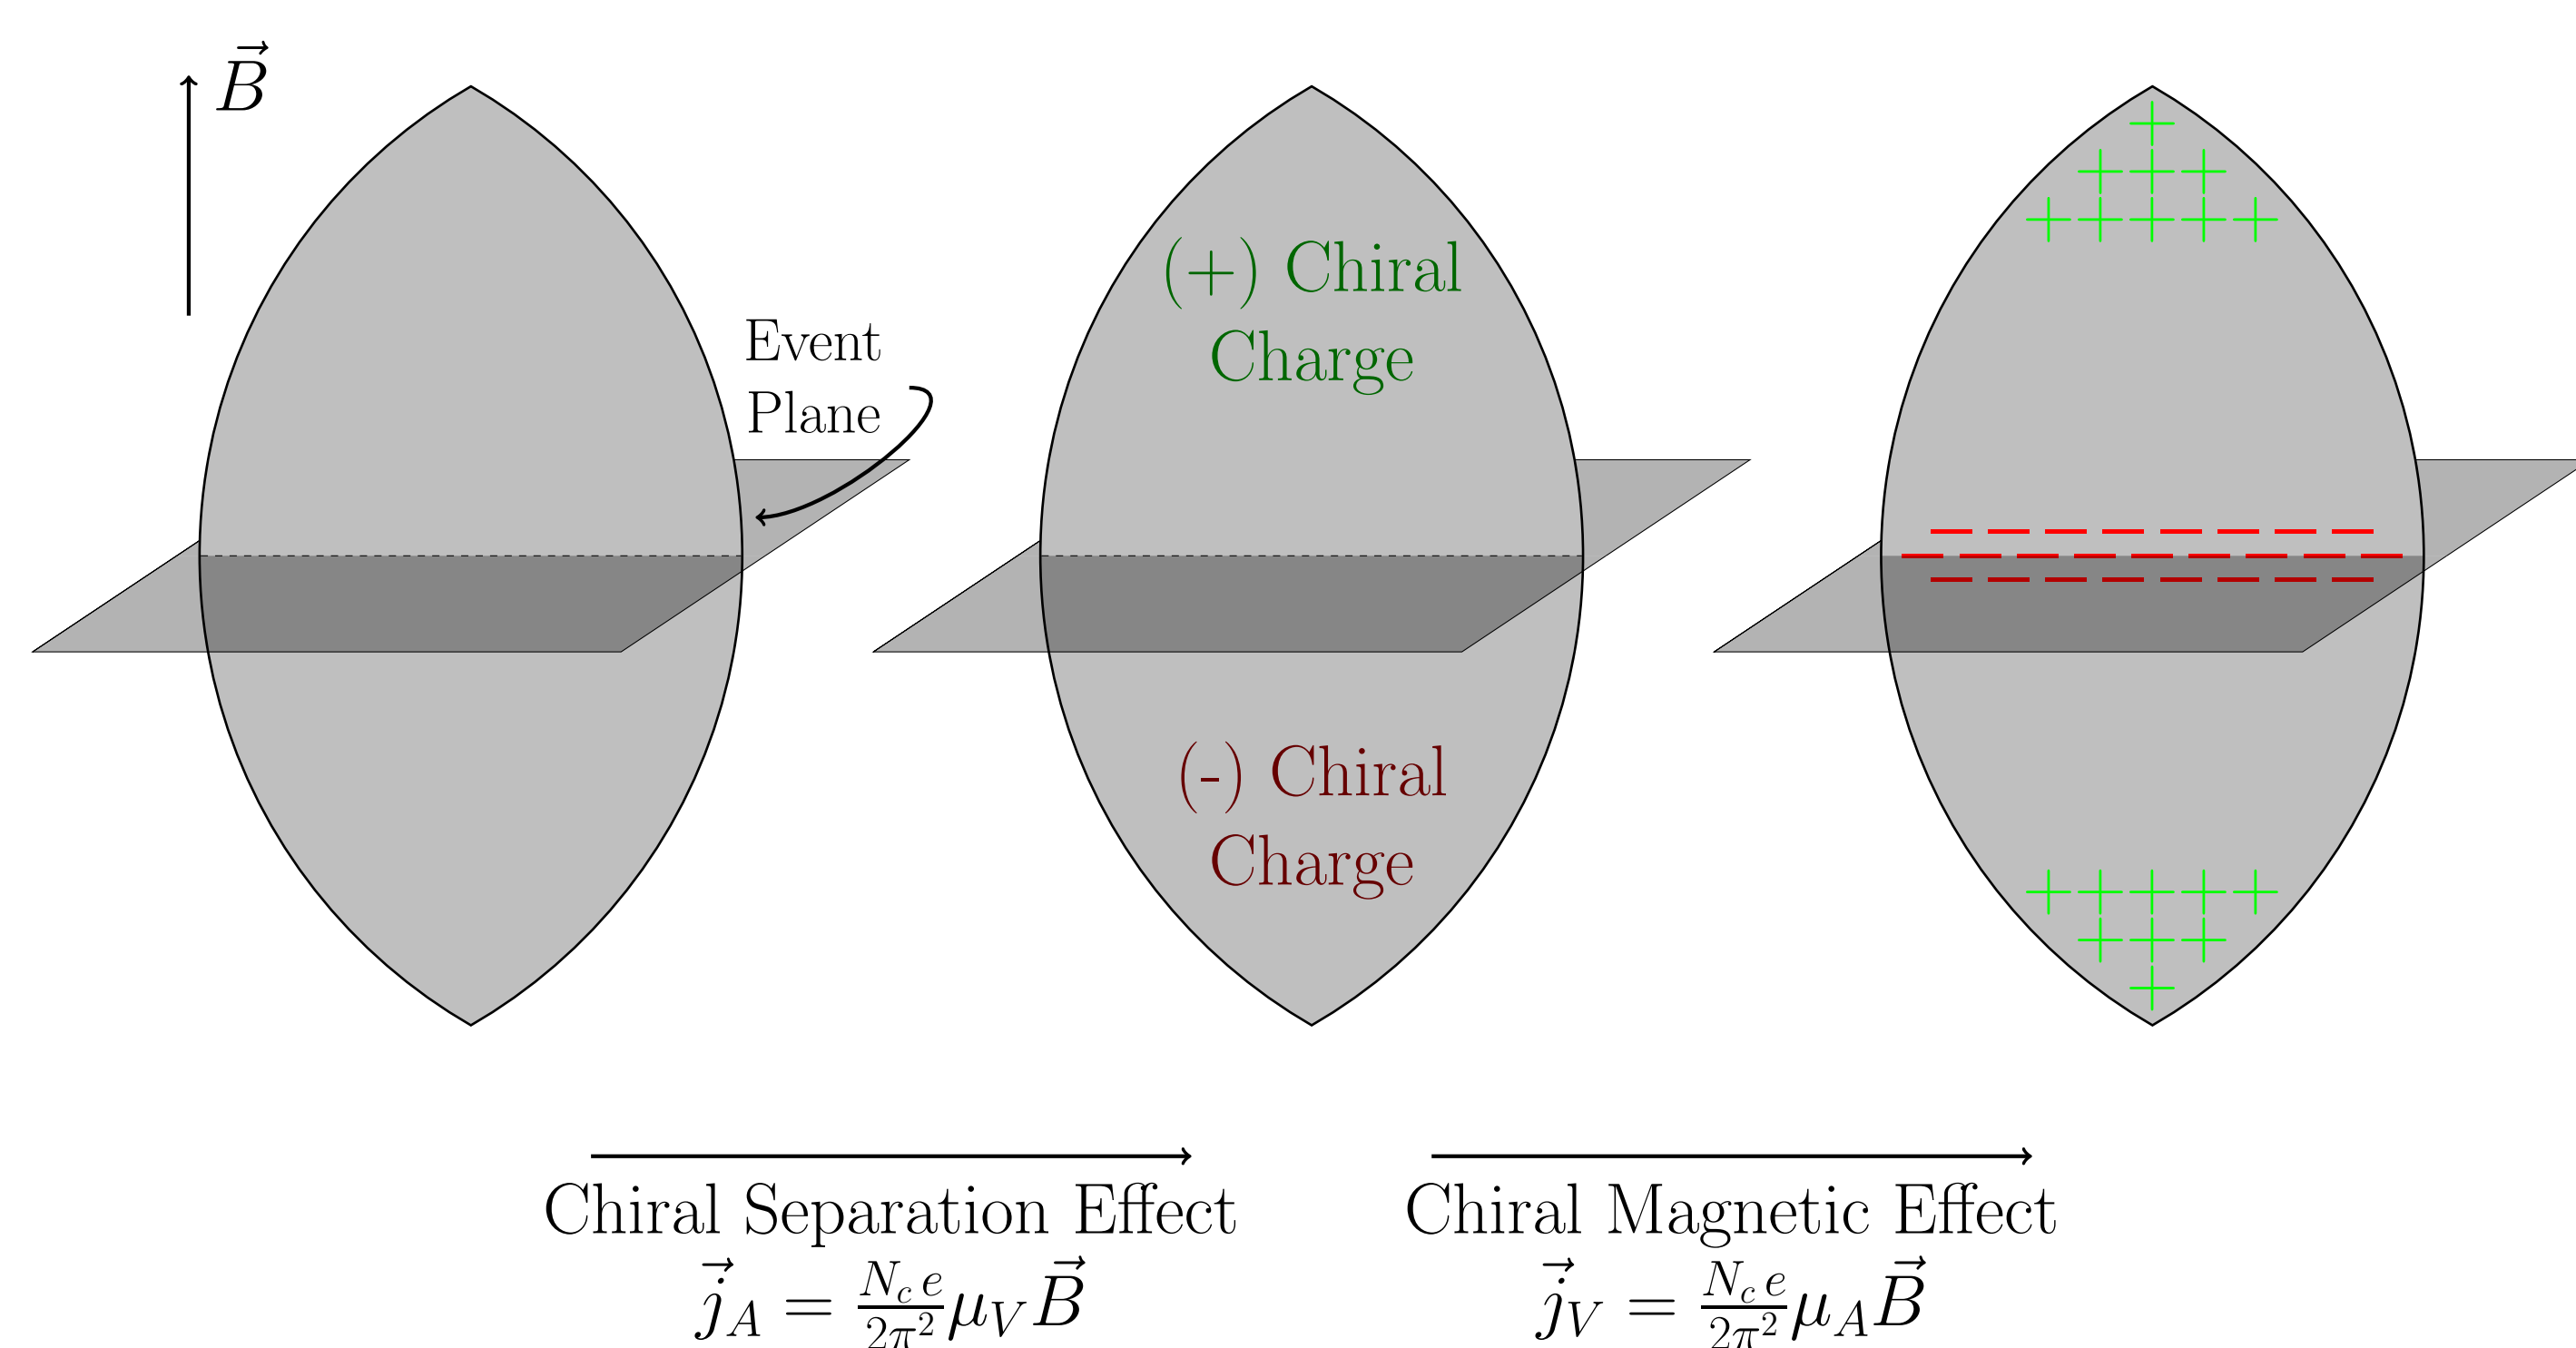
$\vec{B}$

Event Plane

(+) Chiral Charge

(-) Chiral Charge

+ + + + + + + + +

– – – – – – – –
– – – – – – – – –
– – – – – – – –

+ + + + + + + + +

Chiral Separation Effect
$\vec{j}_A = \frac{N_c e}{2\pi^2}\mu_V \vec{B}$

Chiral Magnetic Effect
$\vec{j}_V = \frac{N_c e}{2\pi^2}\mu_A \vec{B}$